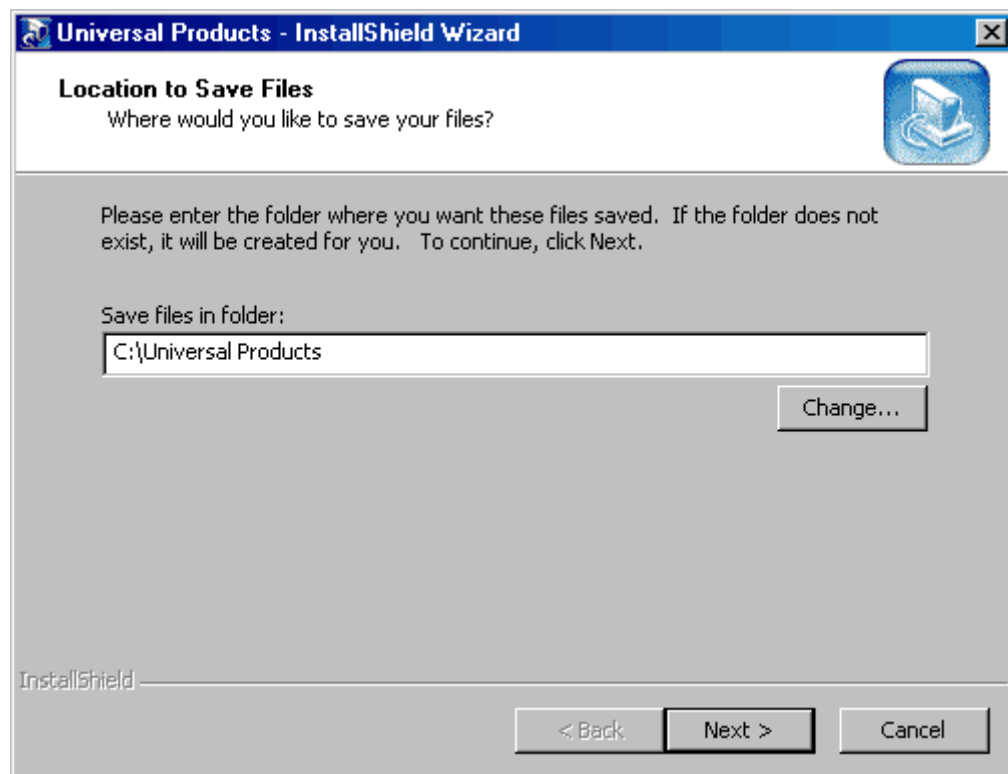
Universal Products - InstallShield Wizard

Location to Save Files
Where would you like to save your files?

Please enter the folder where you want these files saved. If the folder does not exist, it will be created for you. To continue, click Next.

Save files in folder:
C:\Universal Products

Change...

InstallShield

< Back
Next >
Cancel